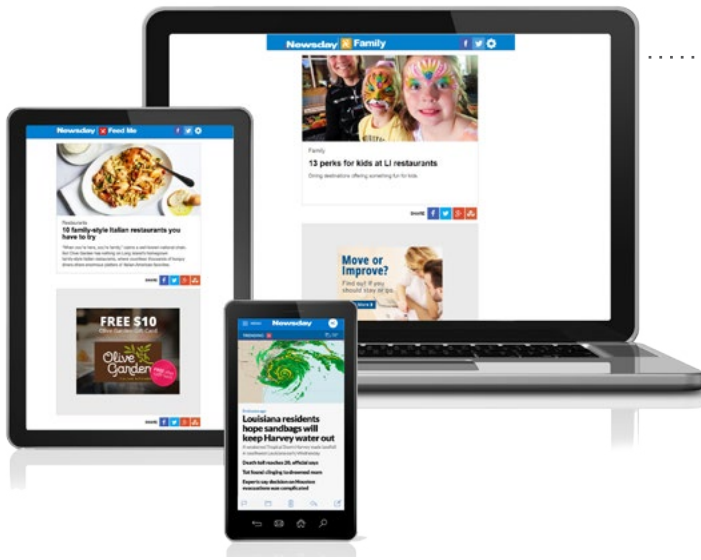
Newsday Family

Family

13 perks for kids at LI restaurants

Dining destinations offering something fun for kids

SHARE

Move or Improve?

Find out if you should stay or go.

Newsday Feed Me

Restaurants

10 family-style Italian restaurants you have to try

SHARE

FREE $10

Olive Garden Gift Card

Olive Garden

SHARE

Newsday

Louisiana residents hope sandbags will keep Harvey water out

Death toll reaches 28, official says

Tot found clinging to drowned mom

Experts say decision on Houston evacuations was complicated